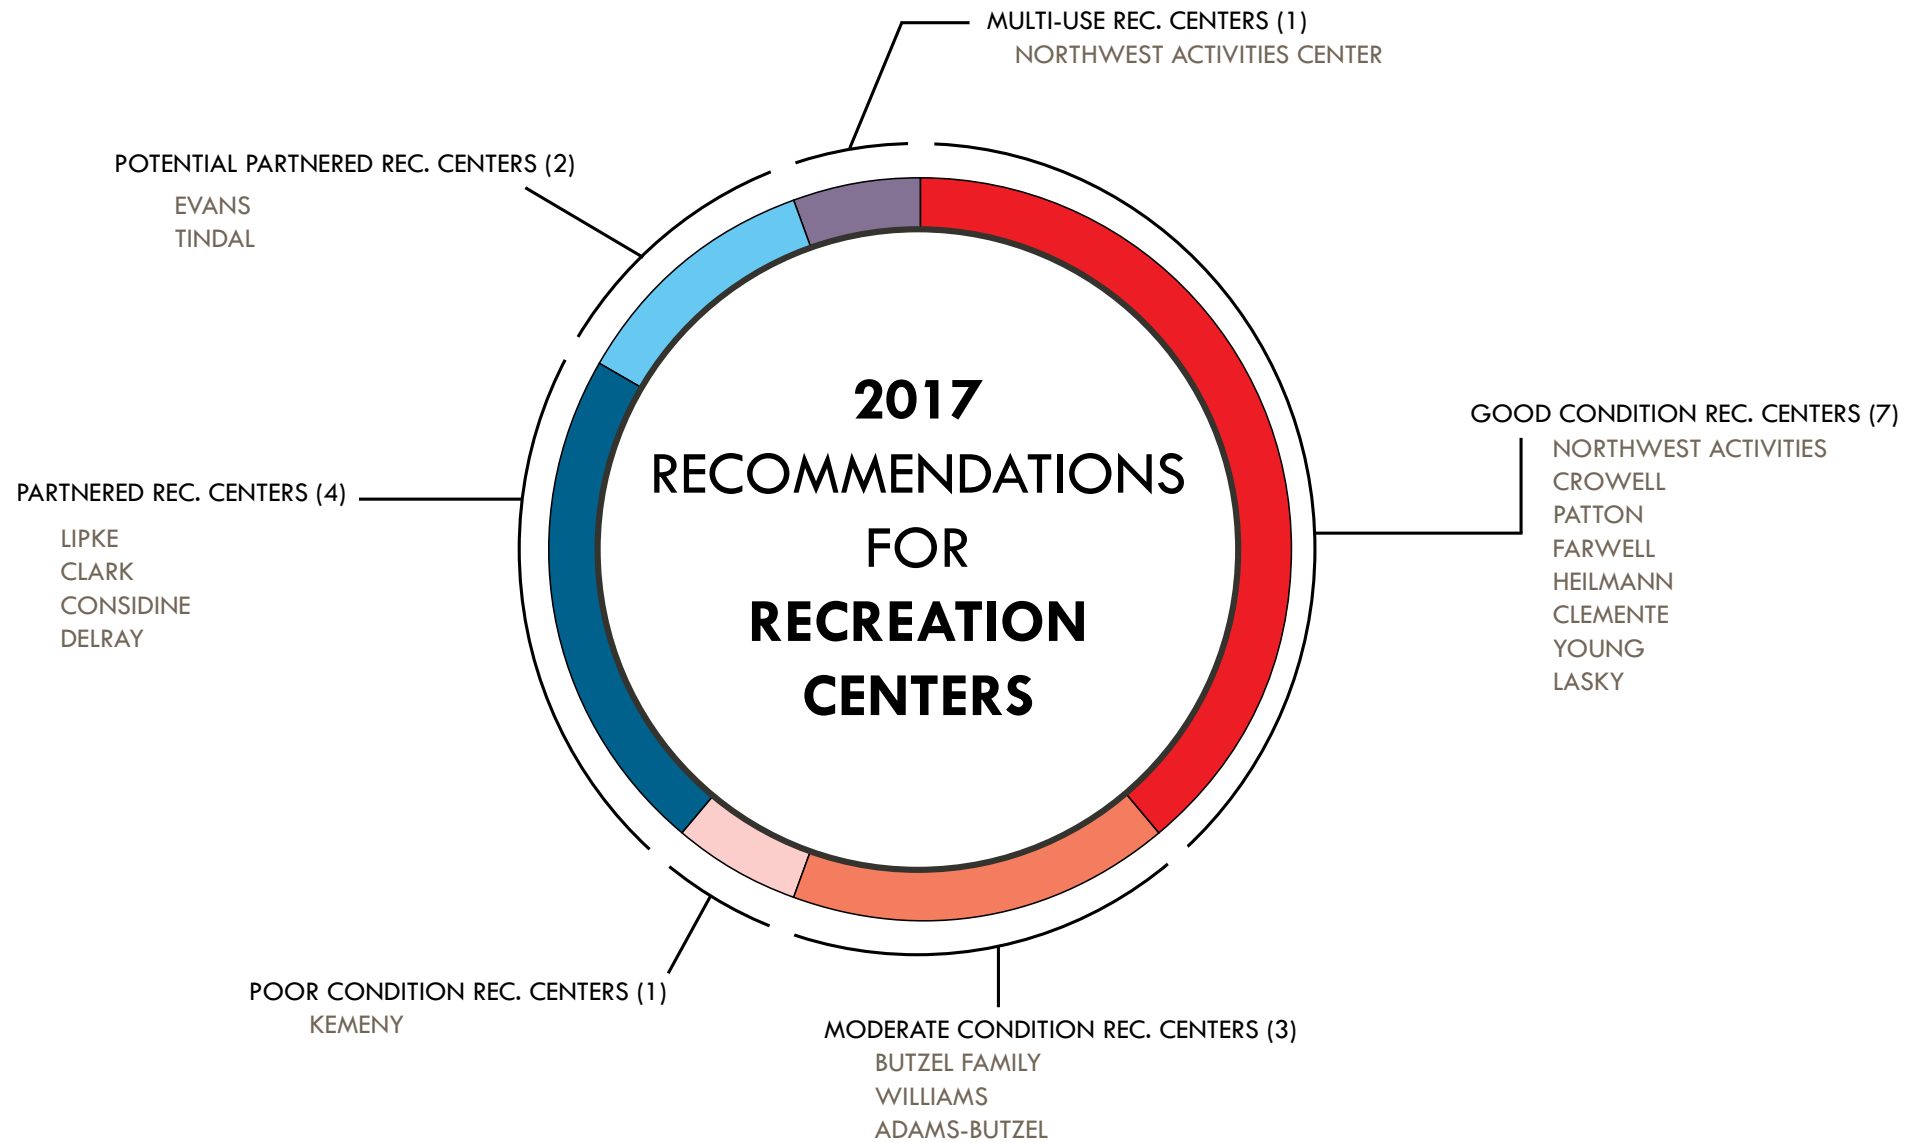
MULTI-USE REC. CENTERS (1)
NORTHWEST ACTIVITIES CENTER

POTENTIAL PARTNERED REC. CENTERS (2)
EVANS
TINDAL

2017
RECOMMENDATIONS
FOR
RECREATION
CENTERS

GOOD CONDITION REC. CENTERS (7)
NORTHWEST ACTIVITIES
CROWELL
PATTON
FARWELL
HEILMANN
CLEMENTE
YOUNG
LASKY

PARTNERED REC. CENTERS (4)
LIPKE
CLARK
CONSIDINE
DELRAY

POOR CONDITION REC. CENTERS (1)
KEMENY

MODERATE CONDITION REC. CENTERS (3)
BUTZEL FAMILY
WILLIAMS
ADAMS-BUTZEL